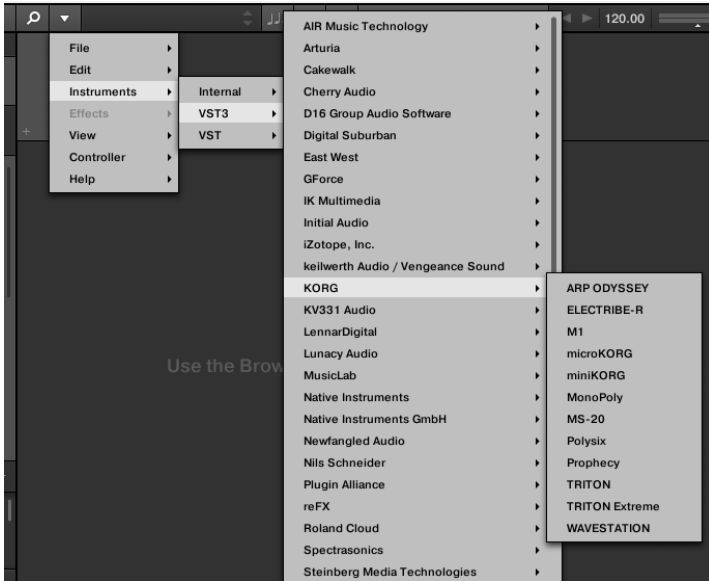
120.00

File
Edit
Instruments
Effects
View
Controller
Help

Internal
VST3
VST

AIR Music Technology
Arturia
Cakewalk
Cherry Audio
D16 Group Audio Software
Digital Suburban
East West
GForce
IK Multimedia
Initial Audio
iZotope, Inc.
keilwerth Audio / Vengeance Sound
KORG
KV331 Audio
LennarDigital
Lunacy Audio
MusicLab
Native Instruments
Native Instruments GmbH
Newfangled Audio
Nils Schneider
Plugin Alliance
reFX
Roland Cloud
Spectrasonics
Steinberg Media Technologies

ARP ODYSSEY
ELECTRIBE-R
M1
microKORG
miniKORG
MonoPoly
MS-20
Polysix
Prophecy
TRITON
TRITON Extreme
WAVESTATION

Use the Brow